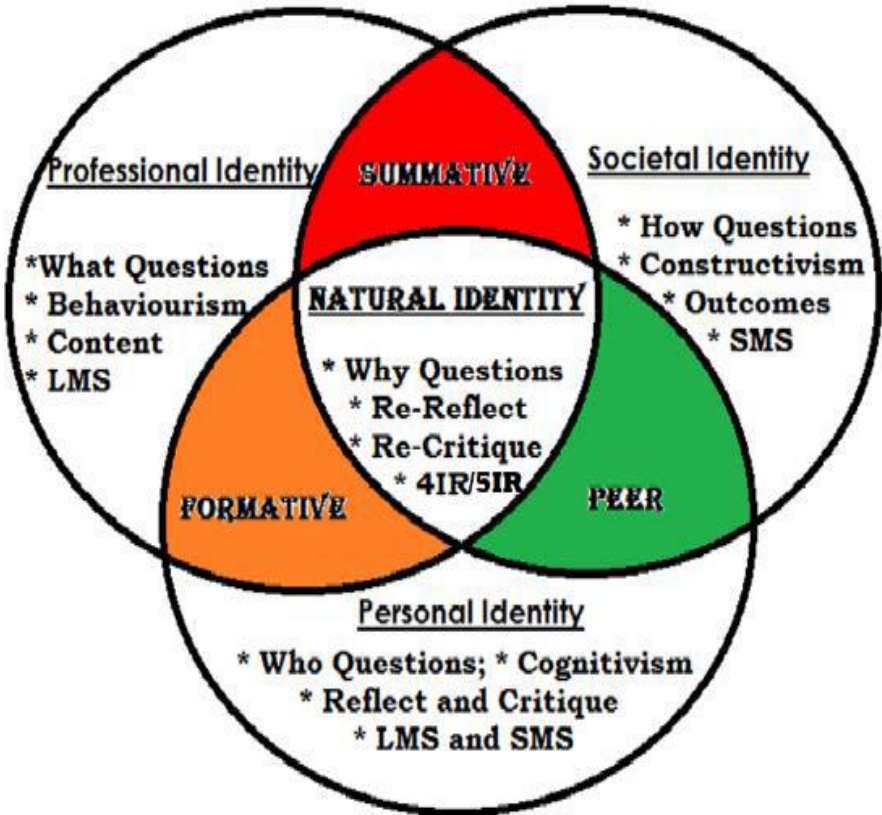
Professional Identity

*What Questions
* Behaviourism
* Content
* LMS

SUMMATIVE

Societal Identity

* How Questions
* Constructivism
* Outcomes
* SMS

NATURAL IDENTITY

* Why Questions
* Re-Reflect
* Re-Critique
* 4IR/5IR

FORMATIVE

PEER

Personal Identity

* Who Questions; * Cognitivism
* Reflect and Critique
* LMS and SMS